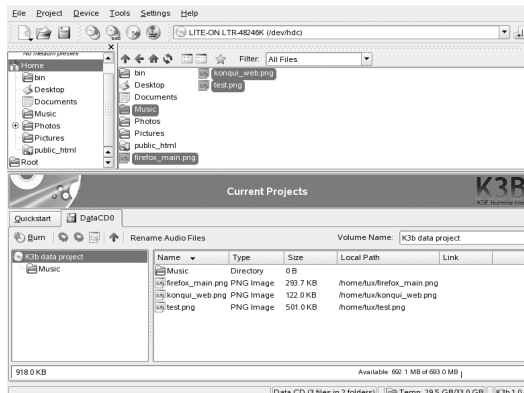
File Project Device Tools Settings Help

LITE-ON LTR-48246K (/dev/hdc)

No medium present
Home
bin
Desktop
Documents
Music
Photos
Pictures
public_html
Root

Filter: All Files

bin
Desktop
Documents
Music
Photos
Pictures
public_html
firefox_main.png
konqui_web.png
test.png

Current Projects

K3B
KDE burning tool

Quickstart
DataCD0

Burn
Rename Audio Files
Volume Name: K3b data project

K3b data project
Music

| Name | Type | Size | Local Path | Link |
|---|---|---|---|---|
| Music | Directory | 0 B | | |
| firefox_main.png | PNG Image | 293.7 KB | /home/tux/firefox_main.png | |
| konqui_web.png | PNG Image | 122.0 KB | /home/tux/konqui_web.png | |
| test.png | PNG Image | 501.0 KB | /home/tux/test.png | |

918.0 KB
Available: 692.1 MB of 693.0 MB

Data CD (3 files in 2 folders)
Temp: 29.5 GB/33.0 GB
K3b 1.0